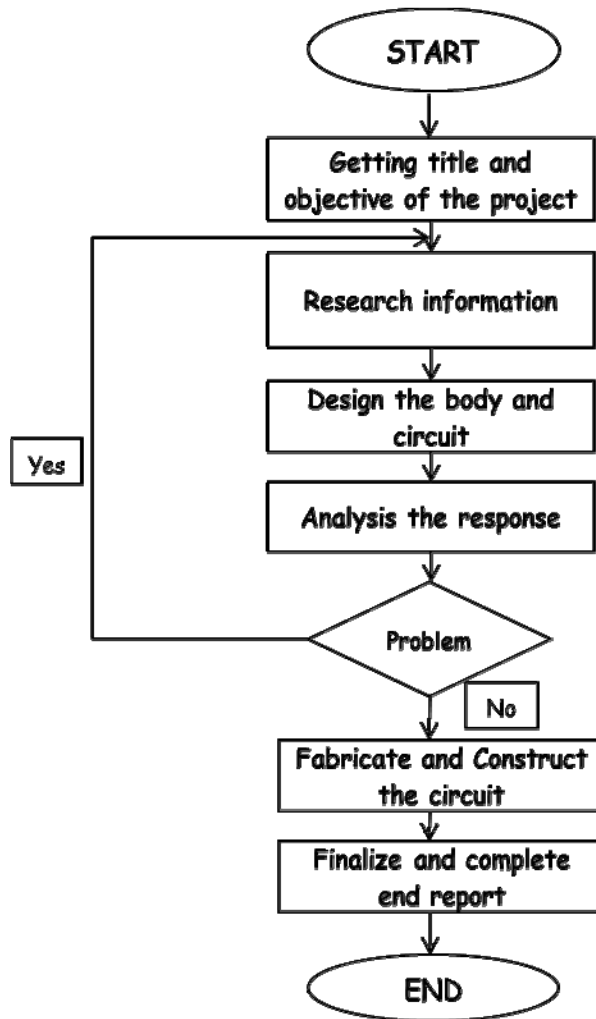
START

Getting title and objective of the project

Research information

Design the body and circuit

Yes

Analysis the response

Problem

No

Fabricate and Construct the circuit

Finalize and complete end report

END